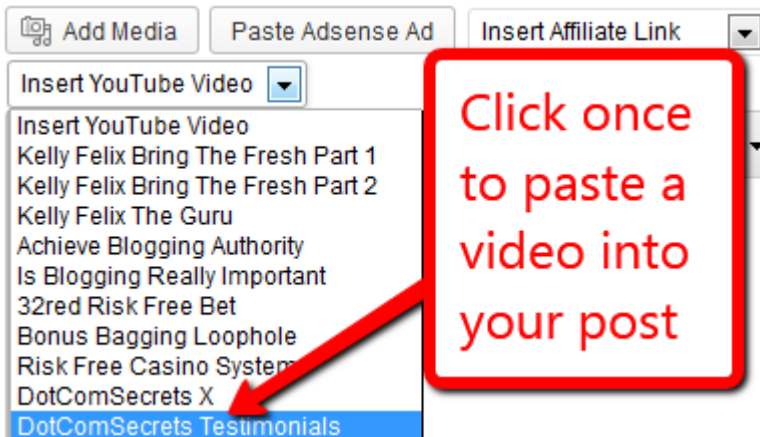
Add Media
Paste Adsense Ad
Insert Affiliate Link
Insert YouTube Video

Insert YouTube Video
Kelly Felix Bring The Fresh Part 1
Kelly Felix Bring The Fresh Part 2
Kelly Felix The Guru
Achieve Blogging Authority
Is Blogging Really Important
32red Risk Free Bet
Bonus Bagging Loophole
Risk Free Casino System
DotComSecrets X
DotComSecrets Testimonials

Click once to paste a video into your post